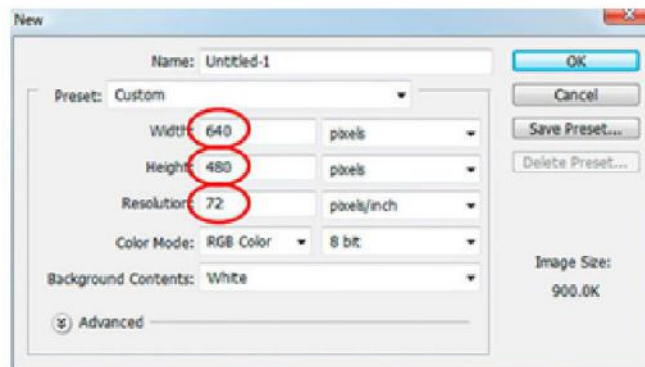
New

Name: Untitled-1

Preset: Custom

Width: 640 pixels

Height: 480 pixels

Resolution: 72 pixels/inch

Color Mode: RGB Color 8 bit

Background Contents: White

Advanced

OK

Cancel

Save Preset...

Delete Preset...

Image Size:
900.0K